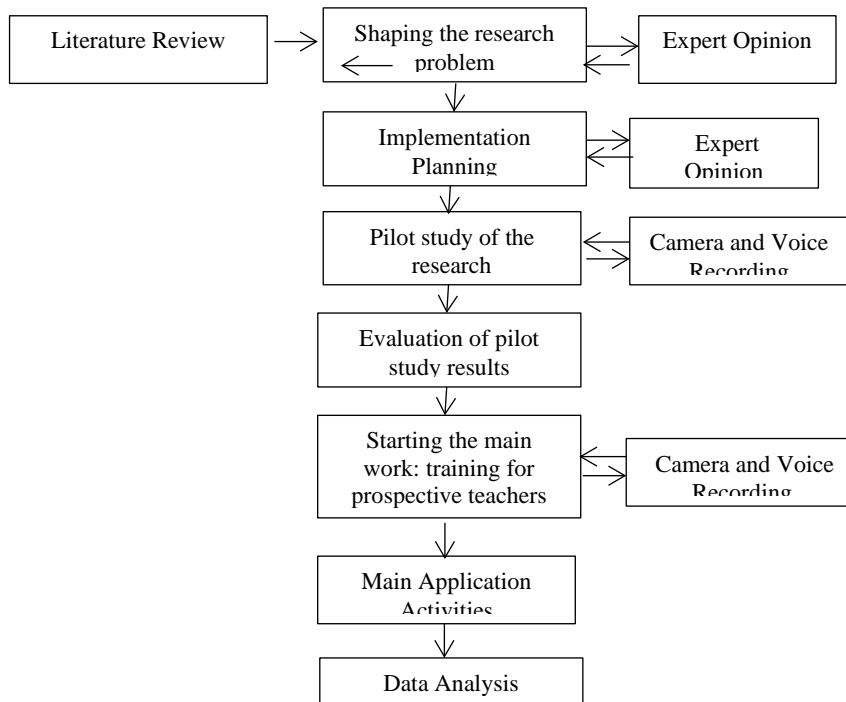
Literature Review

Shaping the research problem

Expert Opinion

Implementation Planning

Expert Opinion

Pilot study of the research

Camera and Voice Recording

Evaluation of pilot study results

Starting the main work: training for prospective teachers

Camera and Voice Recording

Main Application Activities

Data Analysis